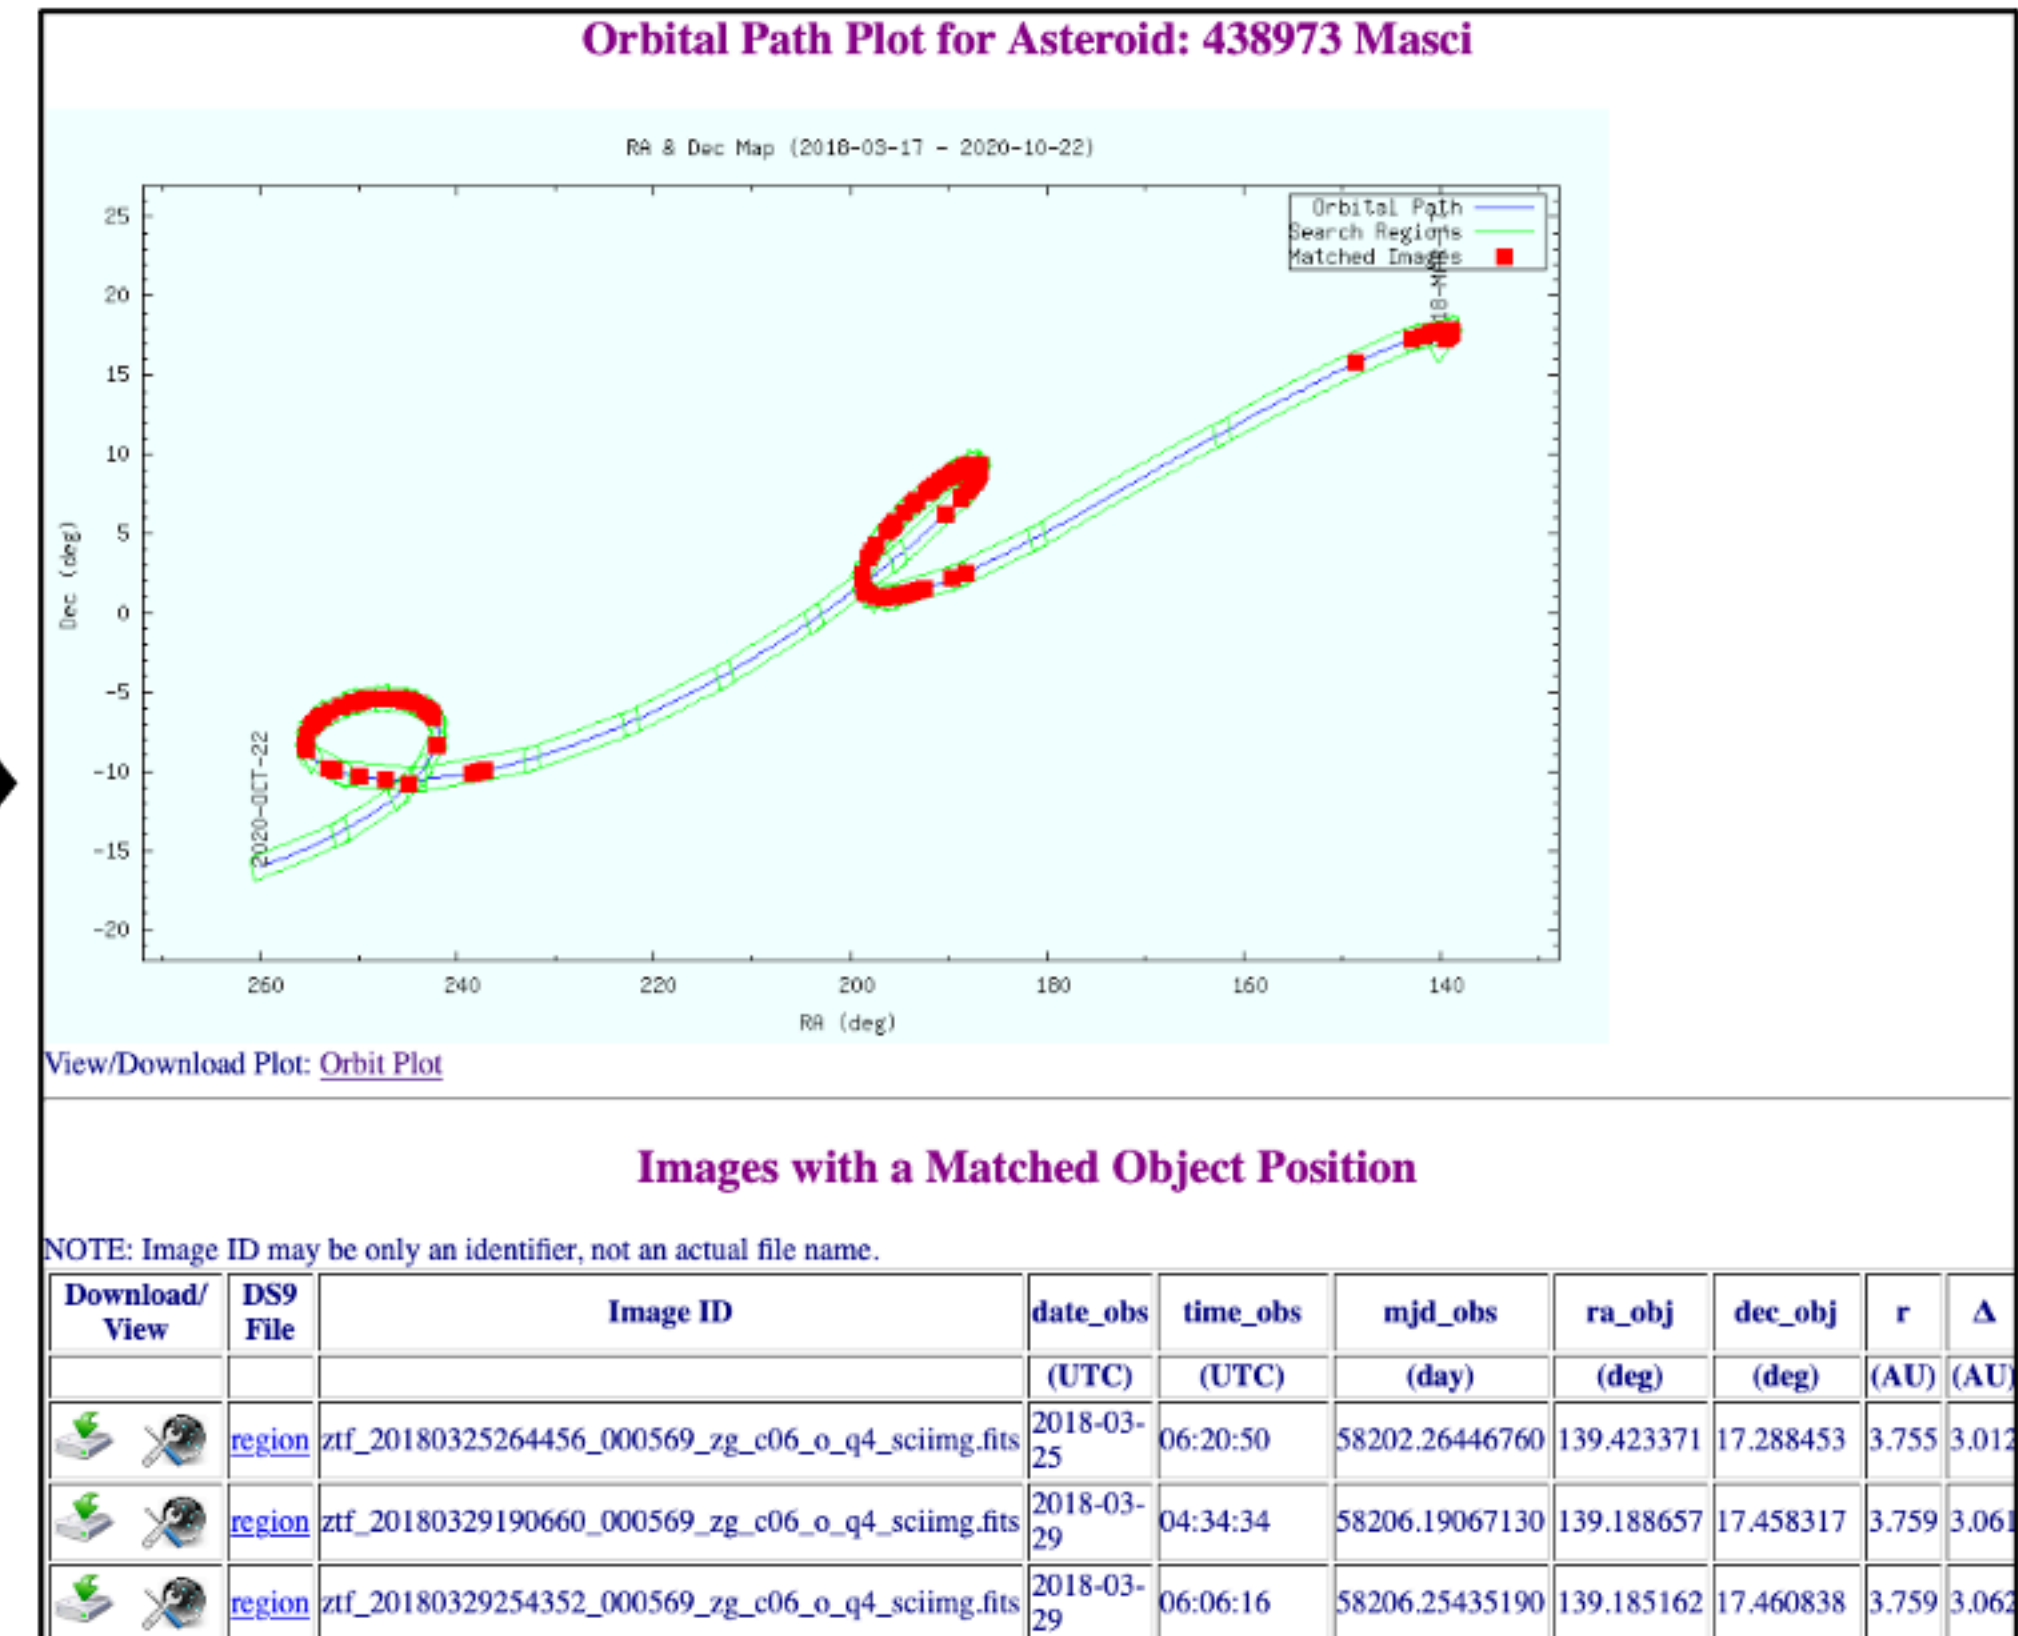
Orbital Path Plot for Asteroid: 438973 Masci

RA & Dec Map (2018-03-17 - 2020-10-22)

Orbital Path
Search Regions
Matched Images

2020-OCT-22
18-M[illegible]

25
20
15
10
5
0
-5
-10
-15
-20

Dec (deg)

260 240 220 200 180 160 140

RA (deg)

View/Download Plot: Orbit Plot

Images with a Matched Object Position

NOTE: Image ID may be only an identifier, not an actual file name.

| Download/ View | DS9 File | Image ID | date_obs | time_obs | mjd_obs | ra_obj | dec_obj | r | Δ |
|---|---|---|---|---|---|---|---|---|---|
| | | | (UTC) | (UTC) | (day) | (deg) | (deg) | (AU) | (AU) |
| | region | ztf_20180325264456_000569_zg_c06_o_q4_sciimg.fits | 2018-03-25 | 06:20:50 | 58202.26446760 | 139.423371 | 17.288453 | 3.755 | 3.012 |
| | region | ztf_20180329190660_000569_zg_c06_o_q4_sciimg.fits | 2018-03-29 | 04:34:34 | 58206.19067130 | 139.188657 | 17.458317 | 3.759 | 3.061 |
| | region | ztf_20180329254352_000569_zg_c06_o_q4_sciimg.fits | 2018-03-29 | 06:06:16 | 58206.25435190 | 139.185162 | 17.460838 | 3.759 | 3.062 |